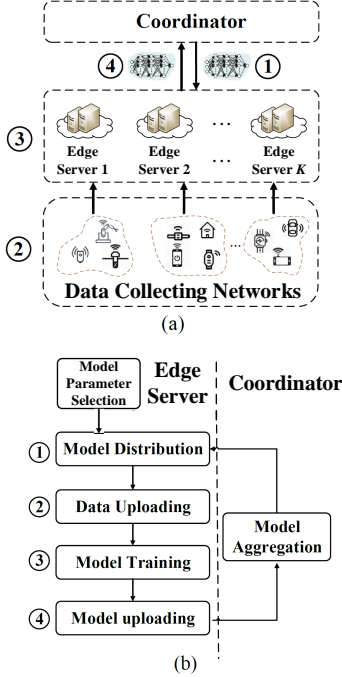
Coordinator

4

1

3

Edge Server 1

Edge Server 2

...

...

Edge Server $K$

2

...

Data Collecting Networks

(a)

Model Parameter Selection

Edge Server

Coordinator

1 Model Distribution

2 Data Uploading

3 Model Training

4 Model uploading

Model Aggregation

(b)